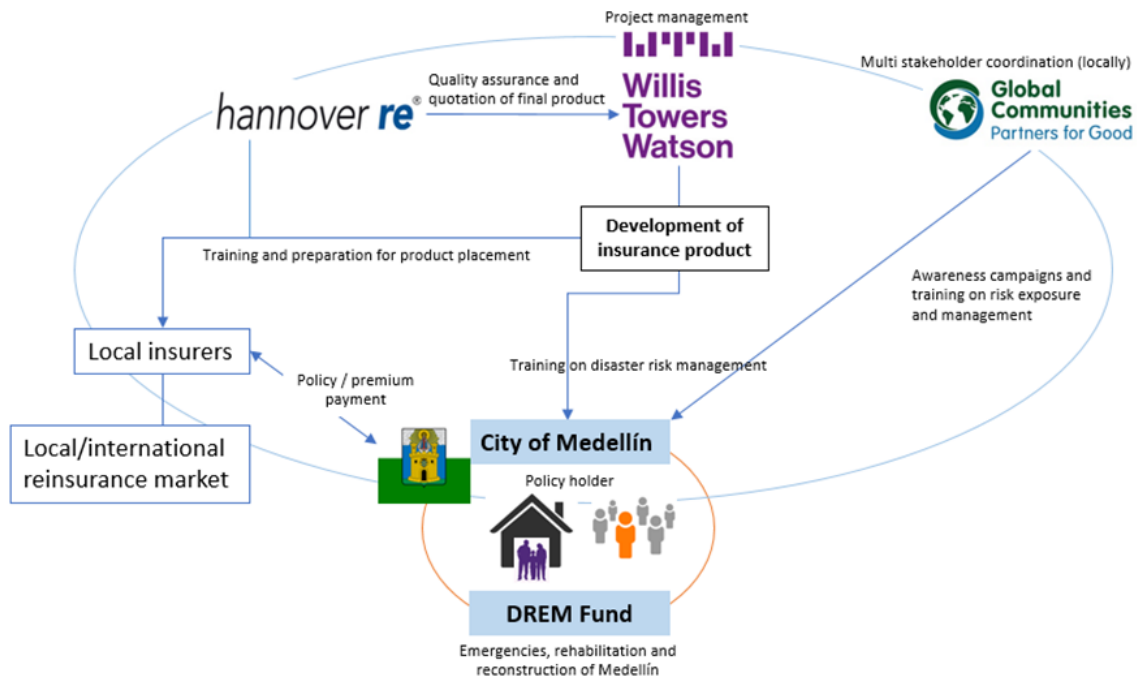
Project management

Willis Towers Watson

Multi stakeholder coordination (locally)

Global Communities
Partners for Good

hannover re®

Quality assurance and quotation of final product

Development of insurance product

Training and preparation for product placement

Awareness campaigns and training on risk exposure and management

Local insurers

Policy / premium payment

Training on disaster risk management

Local/international reinsurance market

City of Medellín

Policy holder

DREM Fund

Emergencies, rehabilitation and reconstruction of Medellín